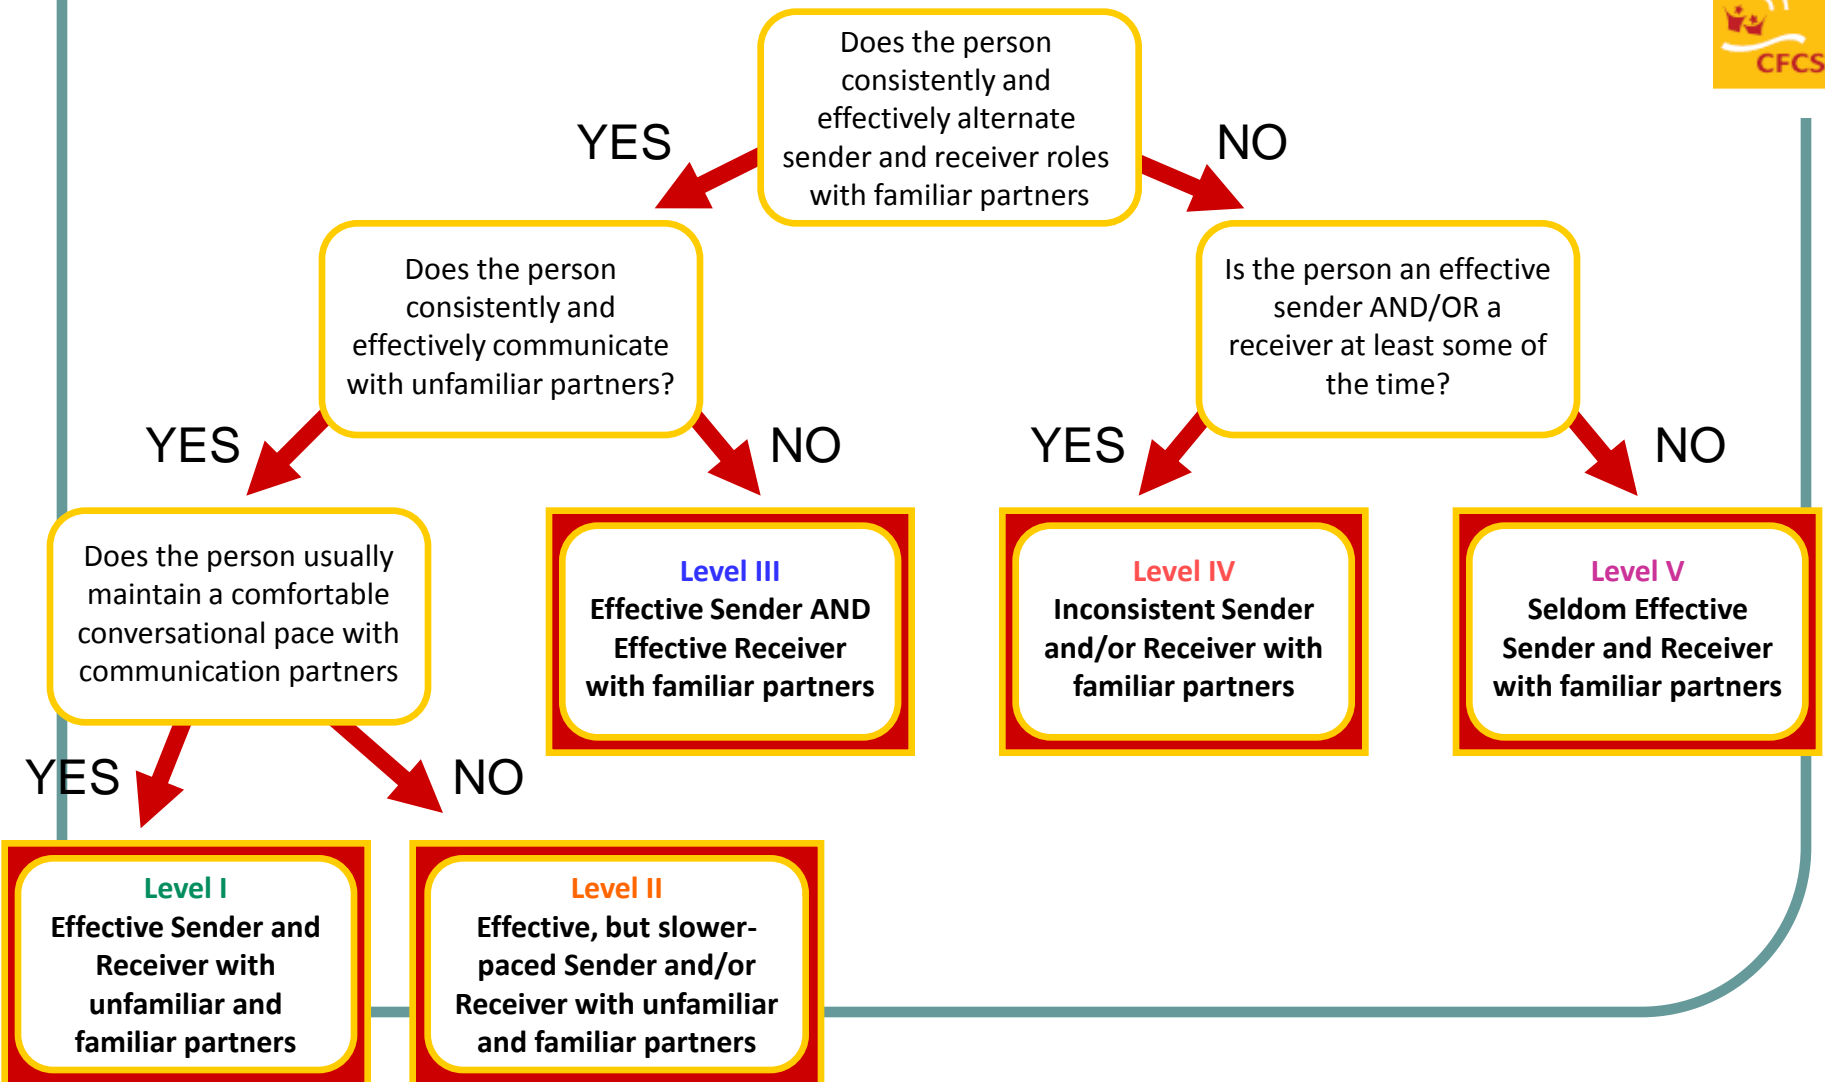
CFCS

Does the person consistently and effectively alternate sender and receiver roles with familiar partners

YES

NO

Does the person consistently and effectively communicate with unfamiliar partners?

Is the person an effective sender AND/OR a receiver at least some of the time?

YES

NO

YES

NO

Does the person usually maintain a comfortable conversational pace with communication partners

Level III
Effective Sender AND Effective Receiver with familiar partners

Level IV
Inconsistent Sender and/or Receiver with familiar partners

Level V
Seldom Effective Sender and Receiver with familiar partners

YES

NO

Level I
Effective Sender and Receiver with unfamiliar and familiar partners

Level II
Effective, but slower-paced Sender and/or Receiver with unfamiliar and familiar partners